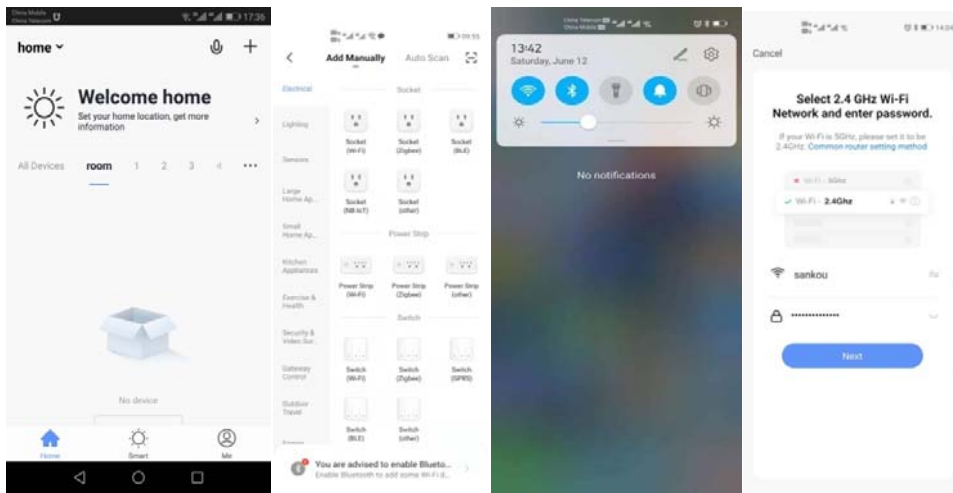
China Mobile
China Telecom
17:36

home

Welcome home

Set your home location, get more information

All Devices room 1 2 3 4 ···

No device

Home Smart Me

09:55

Add Manually Auto Scan

Electrical
Lighting
Sensors
Large Home Ap...
Small Home Ap...
Kitchen Appliances
Exercise & Health
Security & Video Sur...
Gateway Control
Outdoor Travel

Socket

Socket (Wi-Fi)
Socket (Zigbee)
Socket (BLE)
Socket (NB-IoT)
Socket (other)

Power Strip

Power Strip (Wi-Fi)
Power Strip (Zigbee)
Power Strip (other)

Switch

Switch (Wi-Fi)
Switch (Zigbee)
Switch (GPRS)
Switch (BLE)
Switch (other)

You are advised to enable Blueto...
Enable Bluetooth to add some Wi-Fi d...

China Telecom
China Mobile

13:42
Saturday, June 12

No notifications

14:04

Cancel

Select 2.4 GHz Wi-Fi Network and enter password.

If your Wi-Fi is 5GHz, please set it to be 2.4GHz. Common router setting method

Wi-Fi - 5Ghz
Wi-Fi - 2.4Ghz

sankou

••••••••••••••

Next